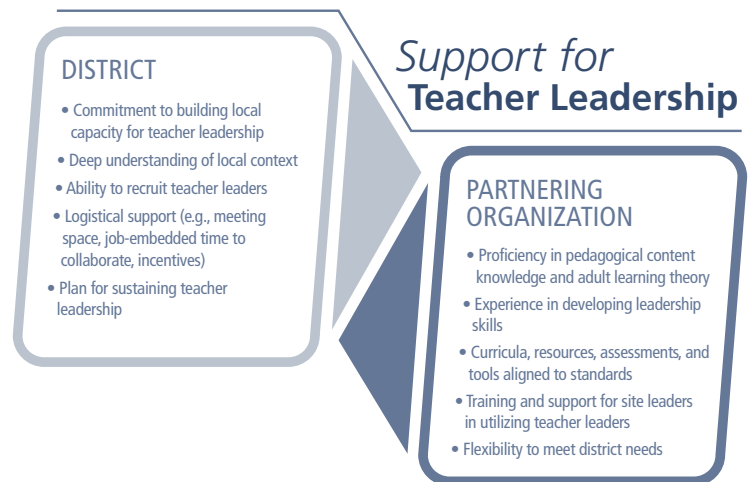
Support for
Teacher Leadership

DISTRICT

• Commitment to building local capacity for teacher leadership
• Deep understanding of local context
• Ability to recruit teacher leaders
• Logistical support (e.g., meeting space, job-embedded time to collaborate, incentives)
• Plan for sustaining teacher leadership

PARTNERING ORGANIZATION

• Proficiency in pedagogical content knowledge and adult learning theory
• Experience in developing leadership skills
• Curricula, resources, assessments, and tools aligned to standards
• Training and support for site leaders in utilizing teacher leaders
• Flexibility to meet district needs